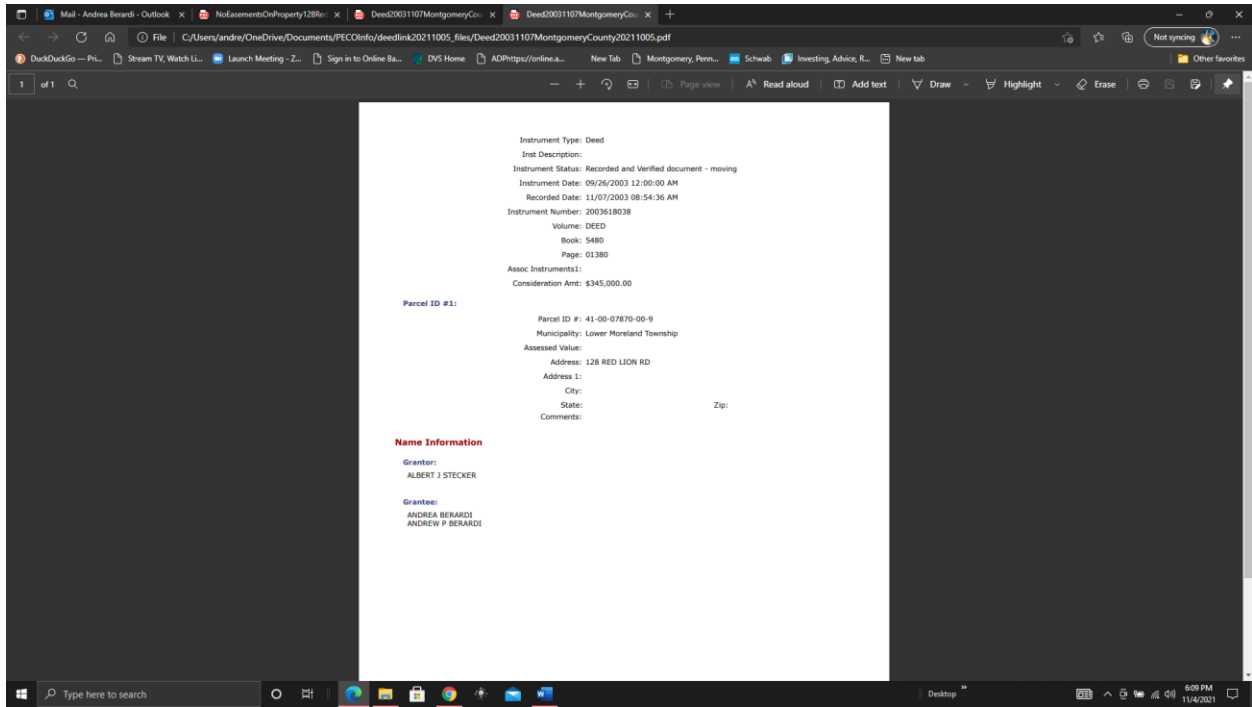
Mail - Andrea Berardi - Outlook × | NoEasementsOnProperty128Rec × | Deed20031107MontgomeryCou × | Deed20031107MontgomeryCou × | +

File | C:/Users/andre/OneDrive/Documents/PECOInfo/deedlink20211005_files/Deed20031107MontgomeryCounty20211005.pdf

Not syncing

DuckDuckGo — Pri... | Stream TV, Watch Li... | Launch Meeting - Z... | Sign in to Online Ba... | DVS Home | ADPhttps//online.a... | New Tab | Montgomery, Penn... | Schwab | Investing, Advice, R... | New tab | Other favorites

1 of 1

Page view | Read aloud | Add text | Draw | Highlight | Erase

Instrument Type: Deed
Inst Description:
Instrument Status: Recorded and Verified document - moving
Instrument Date: 09/26/2003 12:00:00 AM
Recorded Date: 11/07/2003 08:54:36 AM
Instrument Number: 2003618038
Volume: DEED
Book: 5480
Page: 01380
Assoc Instruments1:
Consideration Amt: $345,000.00

Parcel ID #1:

Parcel ID #: 41-00-07870-00-9
Municipality: Lower Moreland Township
Assessed Value:
Address: 128 RED LION RD
Address 1:
City:
State:
Zip:
Comments:

Name Information

Grantor:
ALBERT J STECKER

Grantee:
ANDREA BERARDI
ANDREW P BERARDI

Type here to search

Desktop

6:09 PM
11/4/2021